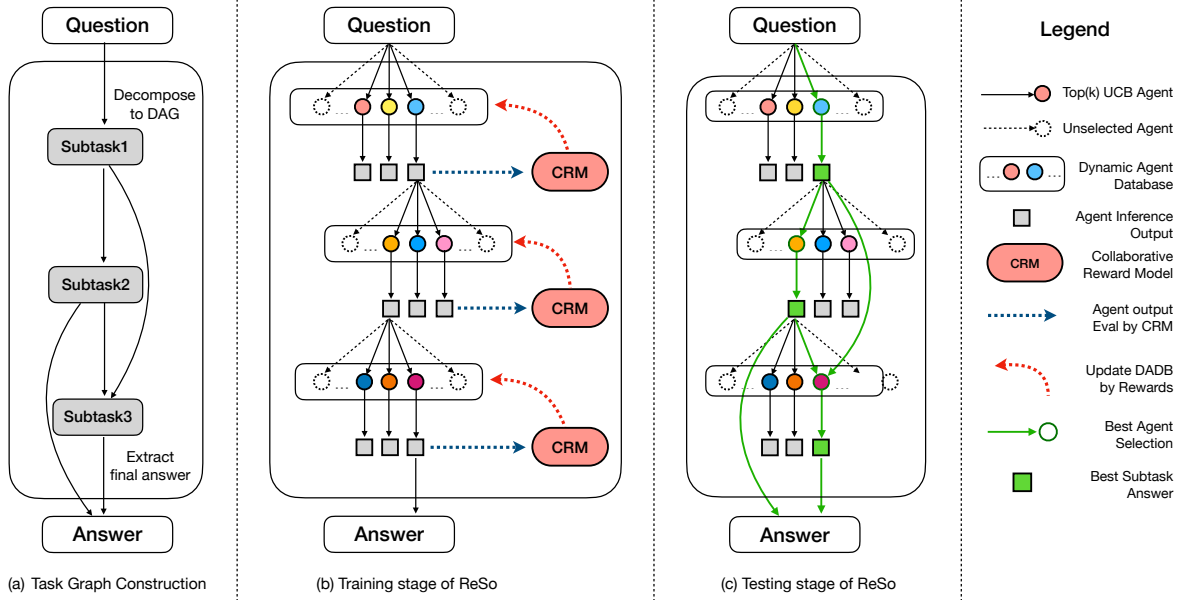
Question

Decompose to DAG

Subtask1

Subtask2

Subtask3

Extract final answer

Answer

(a) Task Graph Construction

Question

CRM

CRM

CRM

Answer

(b) Training stage of ReSo

Question

Answer

(c) Testing stage of ReSo

Legend

Top(k) UCB Agent

Unselected Agent

Dynamic Agent Database

Agent Inference Output

CRM Collaborative Reward Model

Agent output Eval by CRM

Update DADB by Rewards

Best Agent Selection

Best Subtask Answer